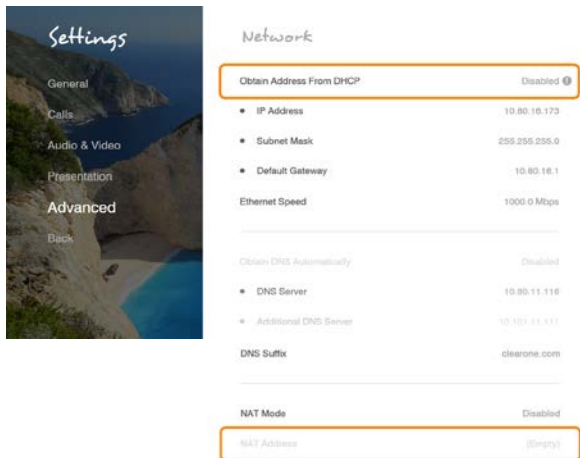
Settings

General

Calls

Audio & Video

Presentation

Advanced

Back

Network

Obtain Address From DHCP Disabled

• IP Address 10.80.16.173

• Subnet Mask 255.255.255.0

• Default Gateway 10.80.16.1

Ethernet Speed 1000.0 Mbps

Obtain DNS Automatically Disabled

• DNS Server 10.80.11.116

• Additional DNS Server 10.101.11.111

DNS Suffix clearone.com

NAT Mode Disabled

NAT Address (Empty)